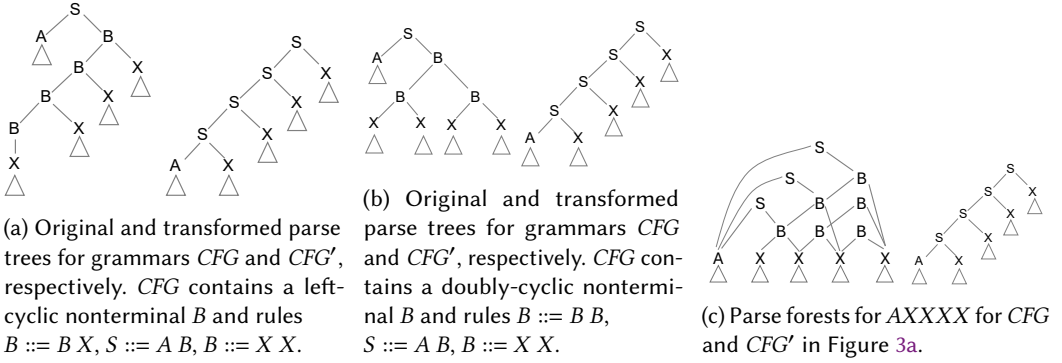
S
A
B
B
X
B
X
B
X
X

S
S
X
S
X
S
X
A
X

(a) Original and transformed parse trees for grammars *CFG* and *CFG*′, respectively. *CFG* contains a left-cyclic nonterminal $B$ and rules $B ::= B\ X$, $S ::= A\ B$, $B ::= X\ X$.

S
A
B
B
B
X
X
X
X

S
X
S
X
S
X
S
A
X

(b) Original and transformed parse trees for grammars *CFG* and *CFG*′, respectively. *CFG* contains a doubly-cyclic nonterminal $B$ and rules $B ::= B\ B$, $S ::= A\ B$, $B ::= X\ X$.

S
S
B
S
B
B
B
B
B
A
X
X
X
X

S
S
X
S
X
S
X
A
X

(c) Parse forests for *AXXXX* for *CFG* and *CFG*′ in Figure 3a.